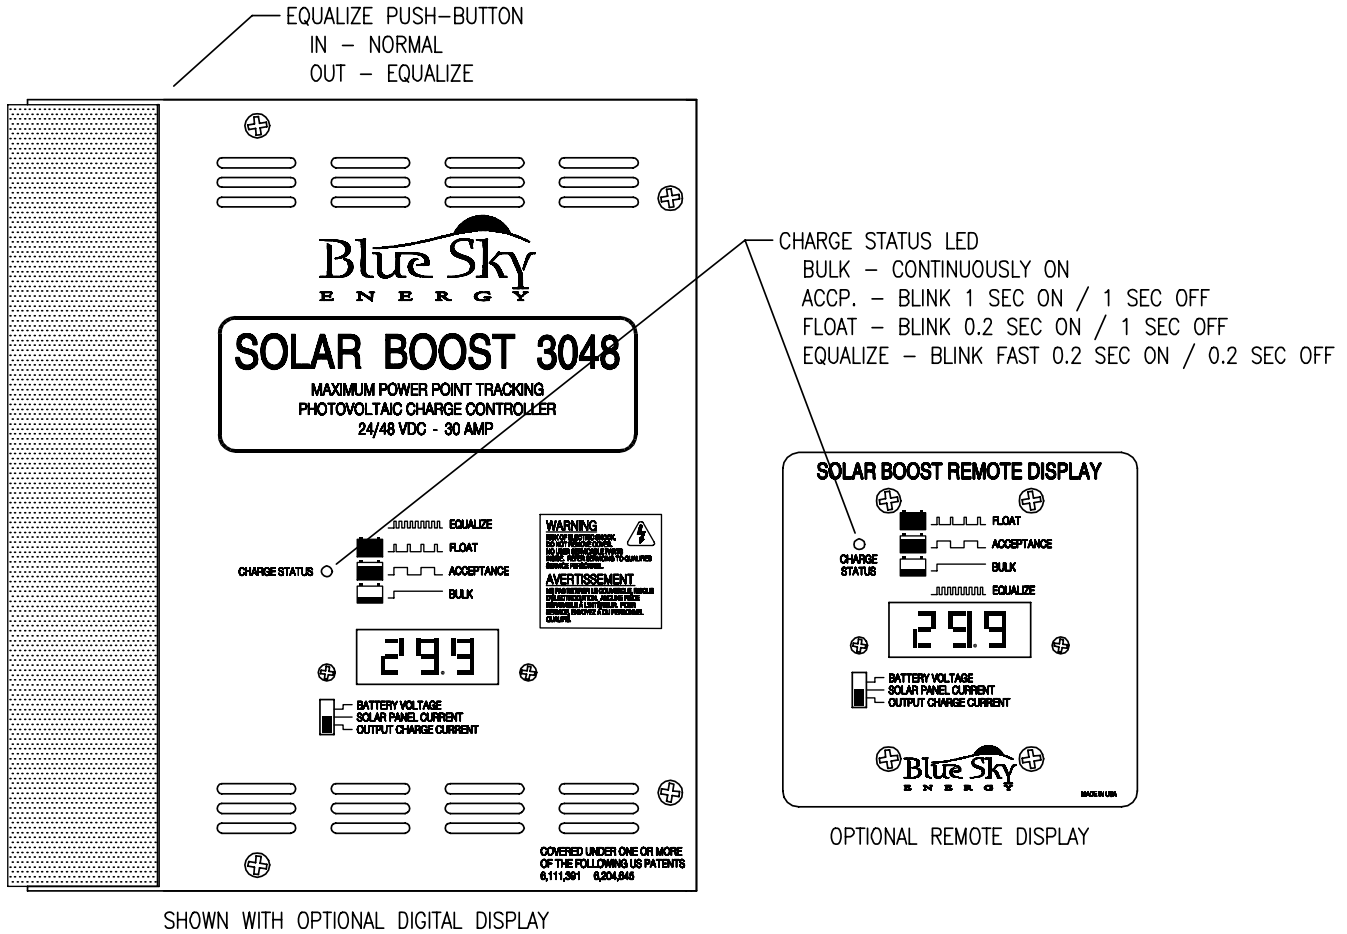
EQUALIZE PUSH-BUTTON
IN – NORMAL
OUT – EQUALIZE

Blue Sky
ENERGY

SOLAR BOOST 3048
MAXIMUM POWER POINT TRACKING
PHOTOVOLTAIC CHARGE CONTROLLER
24/48 VDC - 30 AMP

CHARGE STATUS LED
BULK – CONTINUOUSLY ON
ACCP. – BLINK 1 SEC ON / 1 SEC OFF
FLOAT – BLINK 0.2 SEC ON / 1 SEC OFF
EQUALIZE – BLINK FAST 0.2 SEC ON / 0.2 SEC OFF

EQUALIZE
FLOAT
ACCEPTANCE
BULK
CHARGE STATUS

WARNING
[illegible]
AVERTISSEMENT
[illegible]

29.9

BATTERY VOLTAGE
SOLAR PANEL CURRENT
OUTPUT CHARGE CURRENT

COVERED UNDER ONE OR MORE OF THE FOLLOWING US PATENTS
6,111,391 6,204,645

SHOWN WITH OPTIONAL DIGITAL DISPLAY

SOLAR BOOST REMOTE DISPLAY
CHARGE STATUS
FLOAT
ACCEPTANCE
BULK
EQUALIZE
29.9
BATTERY VOLTAGE
SOLAR PANEL CURRENT
OUTPUT CHARGE CURRENT
Blue Sky
ENERGY
MADE IN USA

OPTIONAL REMOTE DISPLAY